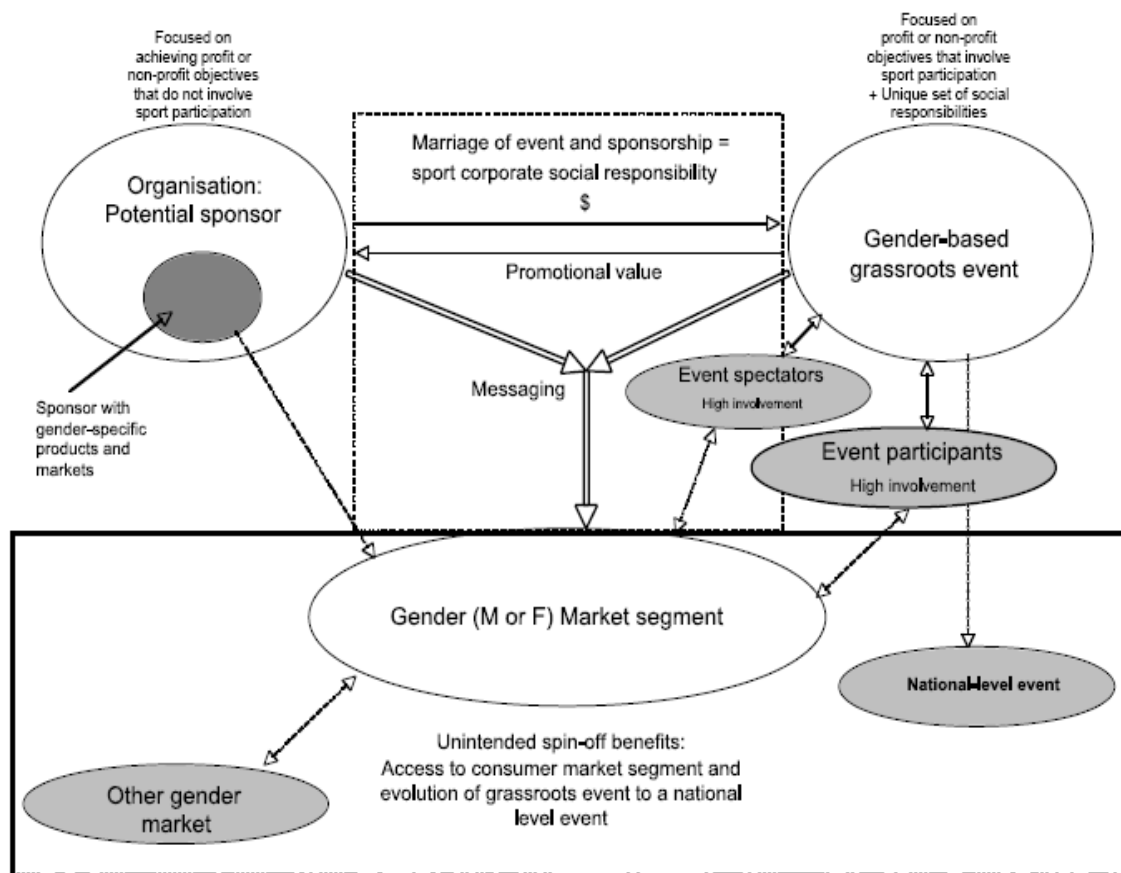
Focused on achieving profit or non-profit objectives that do not involve sport participation

Focused on profit or non-profit objectives that involve sport participation + Unique set of social responsibilities

Organisation: Potential sponsor

Marriage of event and sponsorship = sport corporate social responsibility

$

Promotional value

Gender-based grassroots event

Messaging

Event spectators

High involvement

Event participants

High involvement

Sponsor with gender-specific products and markets

Gender (M or F) Market segment

National-level event

Unintended spin-off benefits: Access to consumer market segment and evolution of grassroots event to a national level event

Other gender market